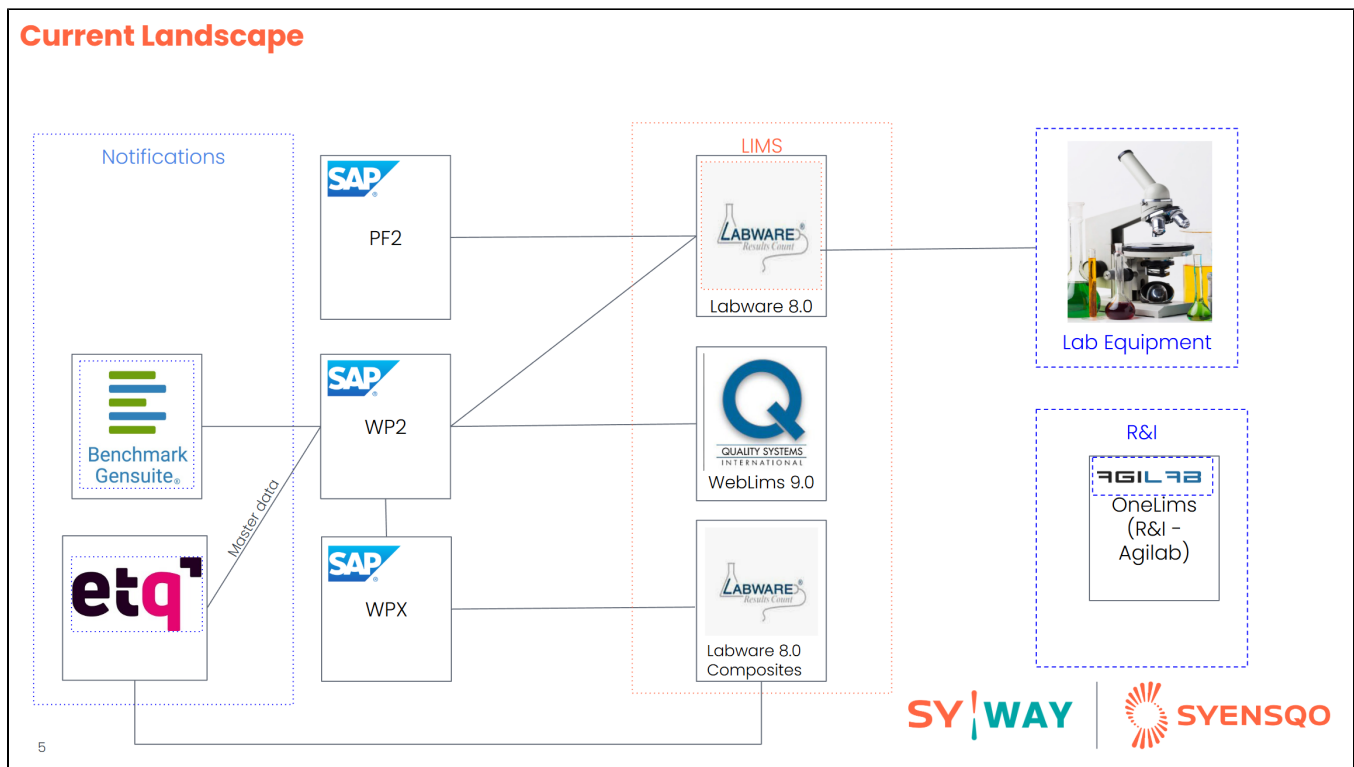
Current Landscape

Notifications

Benchmark Gensuite

etq

Master data

SAP
PF2

SAP
WP2

SAP
WPX

LIMS

LABWARE Results Count
Labware 8.0

QUALITY SYSTEMS INTERNATIONAL
WebLims 9.0

LABWARE Results Count
Labware 8.0 Composites

Lab Equipment

R&I

AGILAB
OneLims (R&I - Agilab)

SY WAY

SYENSQO

5